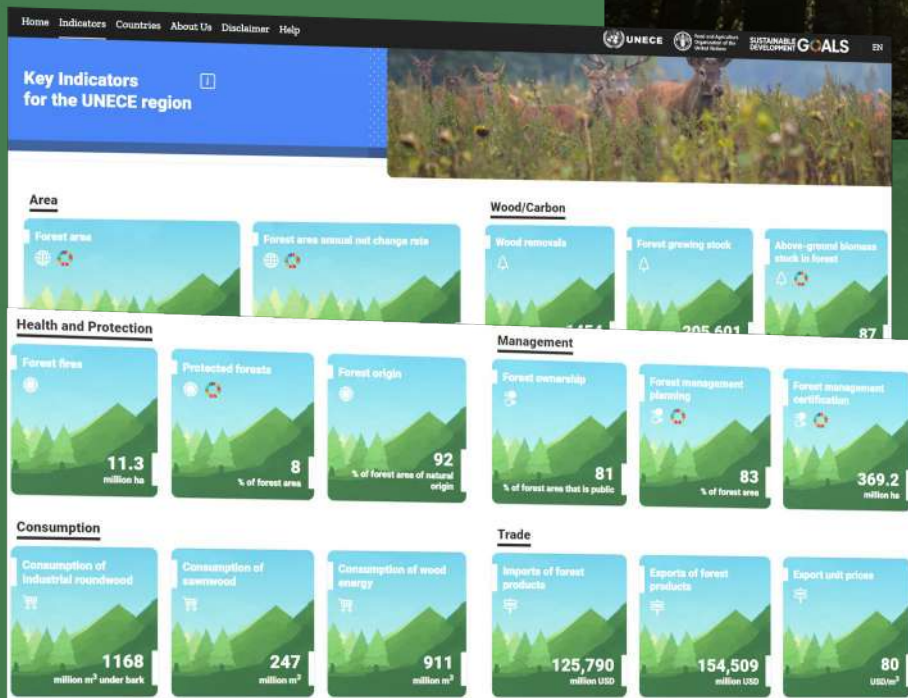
Home Indicators Countries About Us Disclaimer Help

UNECE Food and Agriculture Organization of the United Nations SUSTAINABLE DEVELOPMENT GOALS EN

Key Indicators for the UNECE region

Area

Forest area

Forest area annual net change rate

Wood/Carbon

Wood removals

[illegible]

Forest growing stock

205 601

Above-ground biomass stock in forest

87

Health and Protection

Forest fires

11.3
million ha

Protected forests

8
% of forest area

Forest origin

92
% of forest area of natural origin

Management

Forest ownership

81
% of forest area that is public

Forest management planning

83
% of forest area

Forest management certification

369.2
million ha

Consumption

Consumption of industrial roundwood

1168
million m$^3$ under bark

Consumption of sawnwood

247
million m$^3$

Consumption of wood energy

911
million m$^3$

Trade

Imports of forest products

125,790
million USD

Exports of forest products

154,509
million USD

Export unit prices

80
USD/m$^3$